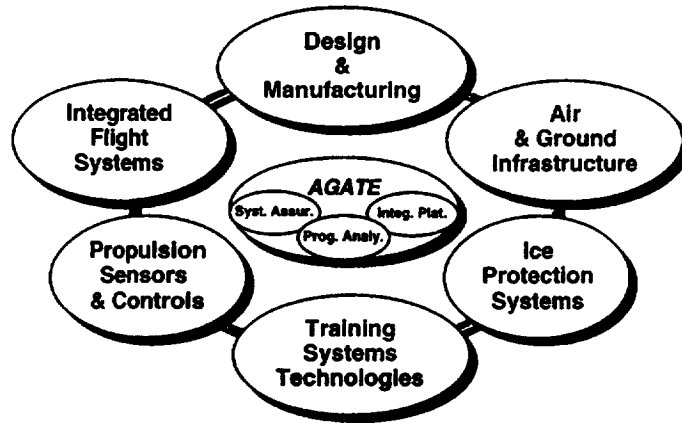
Design & Manufacturing

Air & Ground Infrastructure

Ice Protection Systems

Training Systems Technologies

Propulsion Sensors & Controls

Integrated Flight Systems

AGATE

Syst. Assur.

Integ. Plat.

Prog. Analy.